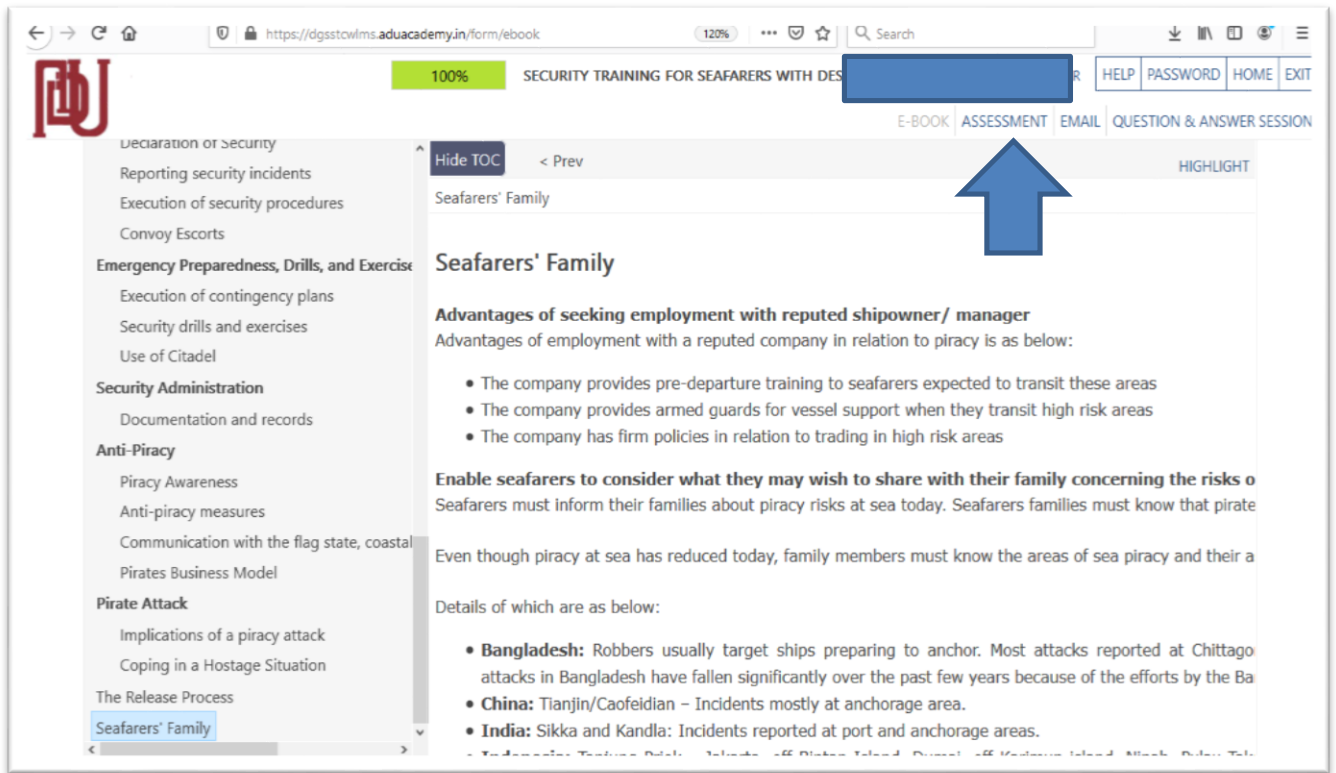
https://dgsstcwlms.aduacademy.in/form/ebook 120% Search

100% SECURITY TRAINING FOR SEAFARERS WITH DES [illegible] R HELP PASSWORD HOME EXIT

E-BOOK ASSESSMENT EMAIL QUESTION & ANSWER SESSION

Declaration of Security
Reporting security incidents
Execution of security procedures
Convoy Escorts
Emergency Preparedness, Drills, and Exercise
Execution of contingency plans
Security drills and exercises
Use of Citadel
Security Administration
Documentation and records
Anti-Piracy
Piracy Awareness
Anti-piracy measures
Communication with the flag state, coastal
Pirates Business Model
Pirate Attack
Implications of a piracy attack
Coping in a Hostage Situation
The Release Process
Seafarers' Family

Hide TOC < Prev HIGHLIGHT

Seafarers' Family

Seafarers' Family

Advantages of seeking employment with reputed shipowner/ manager
Advantages of employment with a reputed company in relation to piracy is as below:

- The company provides pre-departure training to seafarers expected to transit these areas
- The company provides armed guards for vessel support when they transit high risk areas
- The company has firm policies in relation to trading in high risk areas

Enable seafarers to consider what they may wish to share with their family concerning the risks o
Seafarers must inform their families about piracy risks at sea today. Seafarers families must know that pirate

Even though piracy at sea has reduced today, family members must know the areas of sea piracy and their a

Details of which are as below:

- Bangladesh: Robbers usually target ships preparing to anchor. Most attacks reported at Chittago attacks in Bangladesh have fallen significantly over the past few years because of the efforts by the Ba
- China: Tianjin/Caofeidian – Incidents mostly at anchorage area.
- India: Sikka and Kandla: Incidents reported at port and anchorage areas.
- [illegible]